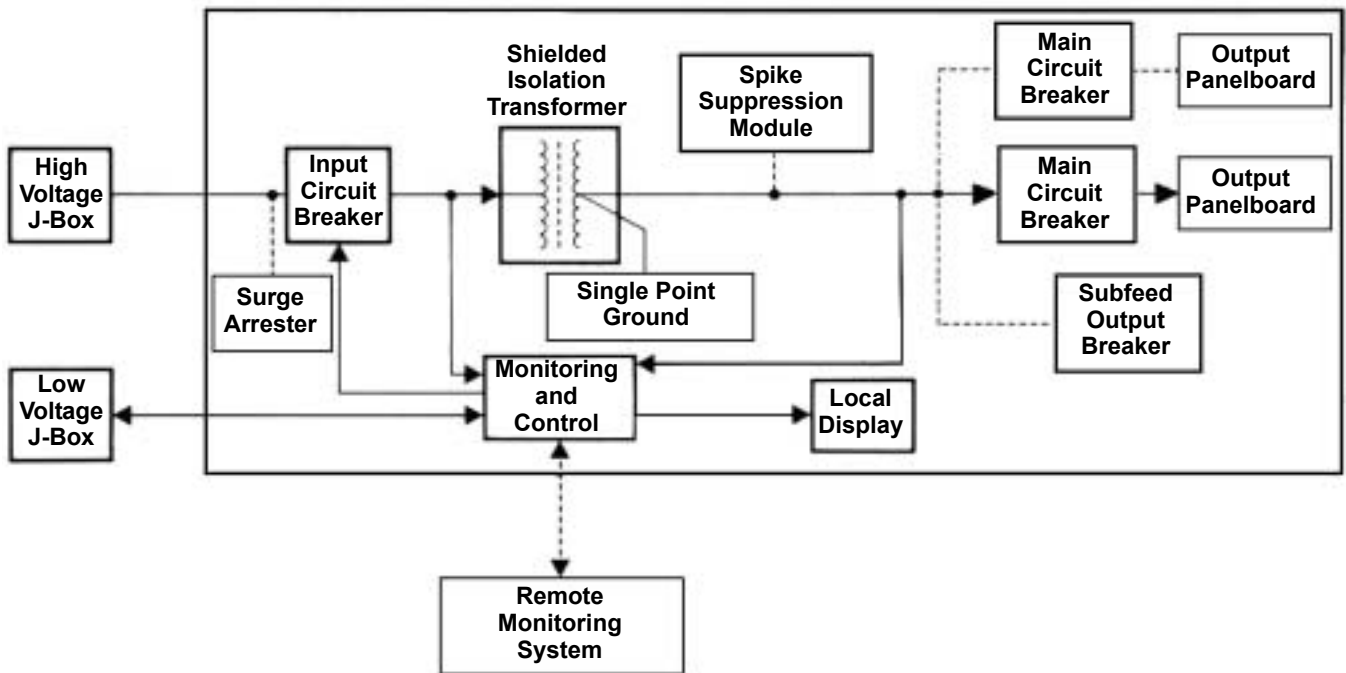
Shielded Isolation Transformer

Spike Suppression Module

Main Circuit Breaker

Output Panelboard

High Voltage J-Box

Input Circuit Breaker

Main Circuit Breaker

Output Panelboard

Surge Arrester

Single Point Ground

Subfeed Output Breaker

Low Voltage J-Box

Monitoring and Control

Local Display

Remote Monitoring System